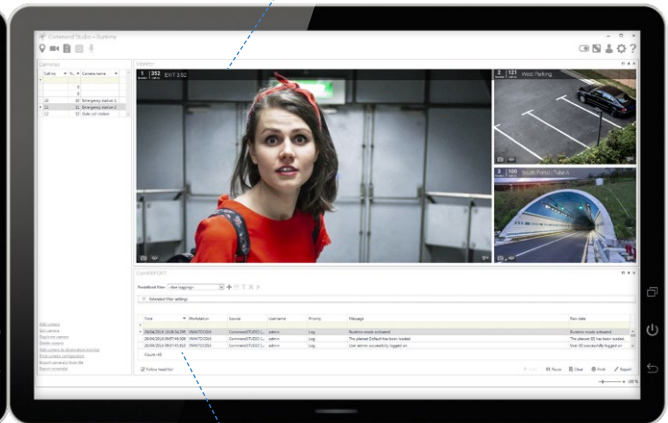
CommendSTUDIO • Runtime

Cameras

| Call no | Ca... | Camera name |
|---|---|---|
| | 0 | |
| | 0 | |
| 10 | 10 | Emergency station 1 |
| 11 | 11 | Emergency station 2 |
| 12 | 12 | Side call station |

Monitor

1 352 EXIT 3.52

2 121 West Parking

3 100 South Portal / Tube A

CommendEVENTS

Predefined filter: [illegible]

Extended filter settings

| Time | Workstation | Source | Username | Priority | Message | Raw data |
|---|---|---|---|---|---|---|
| 28/04/2016 10:05:54.398 | WAHSTC004 | CommendSTUDIO Li... | admin | Log | Runtime mode activated | Runtime mode activated |
| 28/04/2016 09:57:49.308 | WAHSTC004 | CommendSTUDIO Li... | admin | Log | The planned Default has been loaded | The planned Default has been loaded |
| 28/04/2016 09:57:45.818 | WAHSTC004 | CommendSTUDIO Li... | admin | Log | User admin successfully logged on | User admin successfully logged on |

Count: 43

Follow head filter

Pause Clear Print Export

100 %